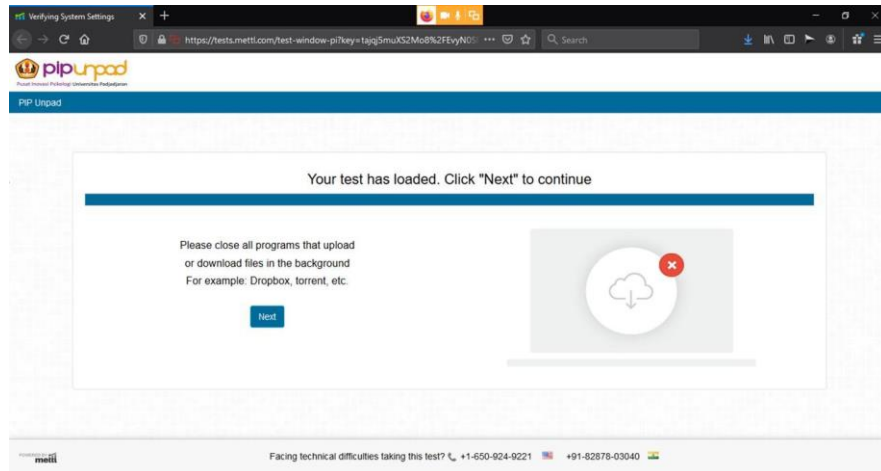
Verifying System Settings

https://tests.mettl.com/test-window-pi?key=tajqj5muXS2Mo8%2FEvyN0

Search

pipunpad

Pusat Inovasi Psikologi Universitas Padjadjaran

PIP Unpad

Your test has loaded. Click "Next" to continue

Please close all programs that upload or download files in the background For example: Dropbox, torrent, etc.

Next

POWERED BY mettl

Facing technical difficulties taking this test? +1-650-924-9221 +91-82878-03040